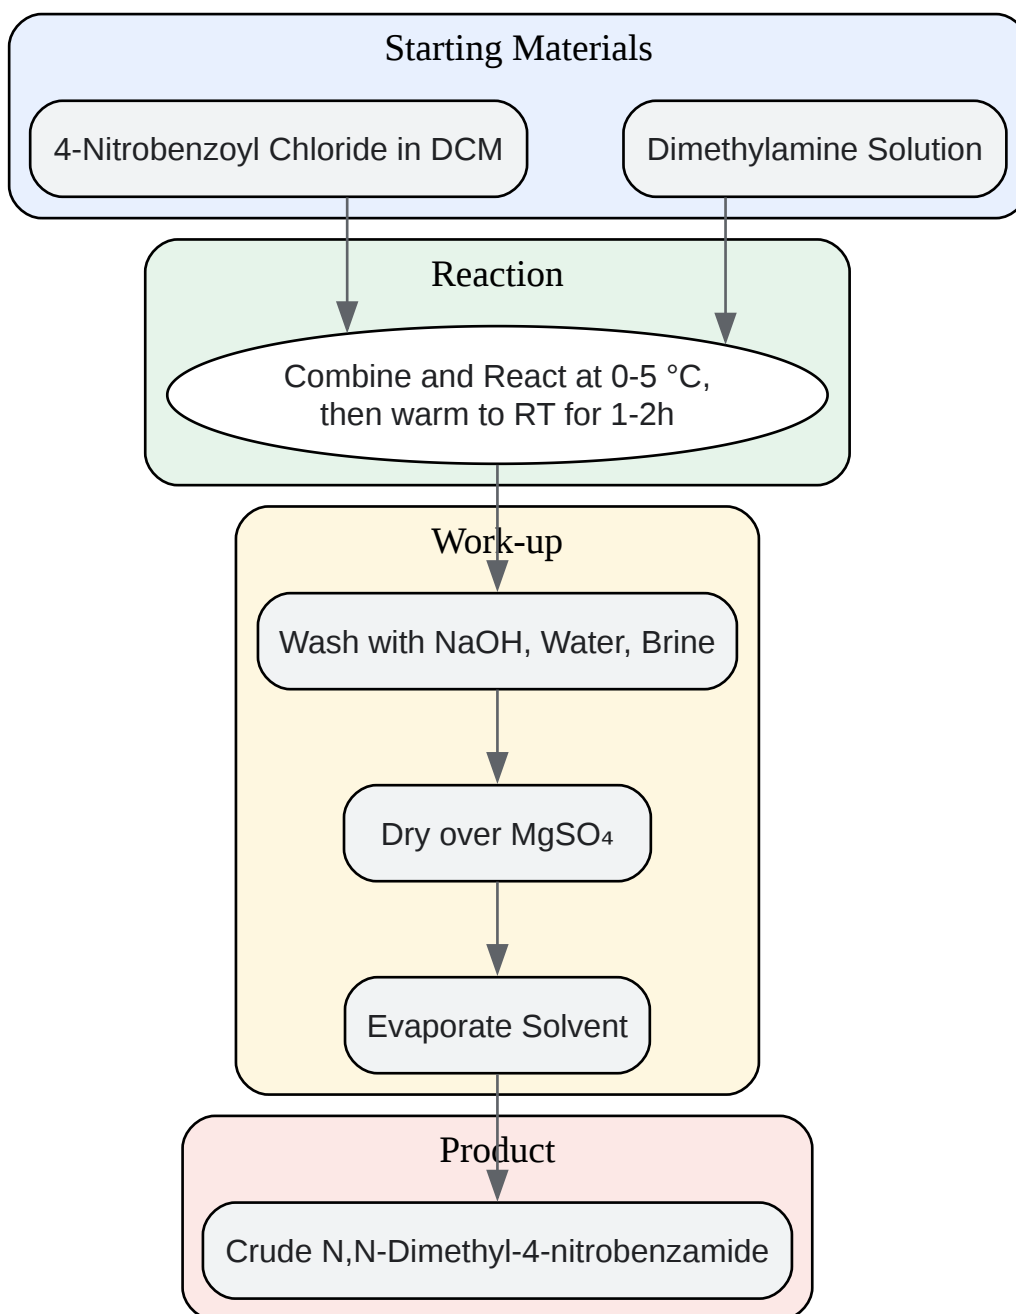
Starting Materials

4-Nitrobenzoyl Chloride in DCM

Dimethylamine Solution

Reaction

Combine and React at 0-5 °C, then warm to RT for 1-2h

Work-up

Wash with NaOH, Water, Brine

Dry over $MgSO_4$

Evaporate Solvent

Product

Crude N,N-Dimethyl-4-nitrobenzamide